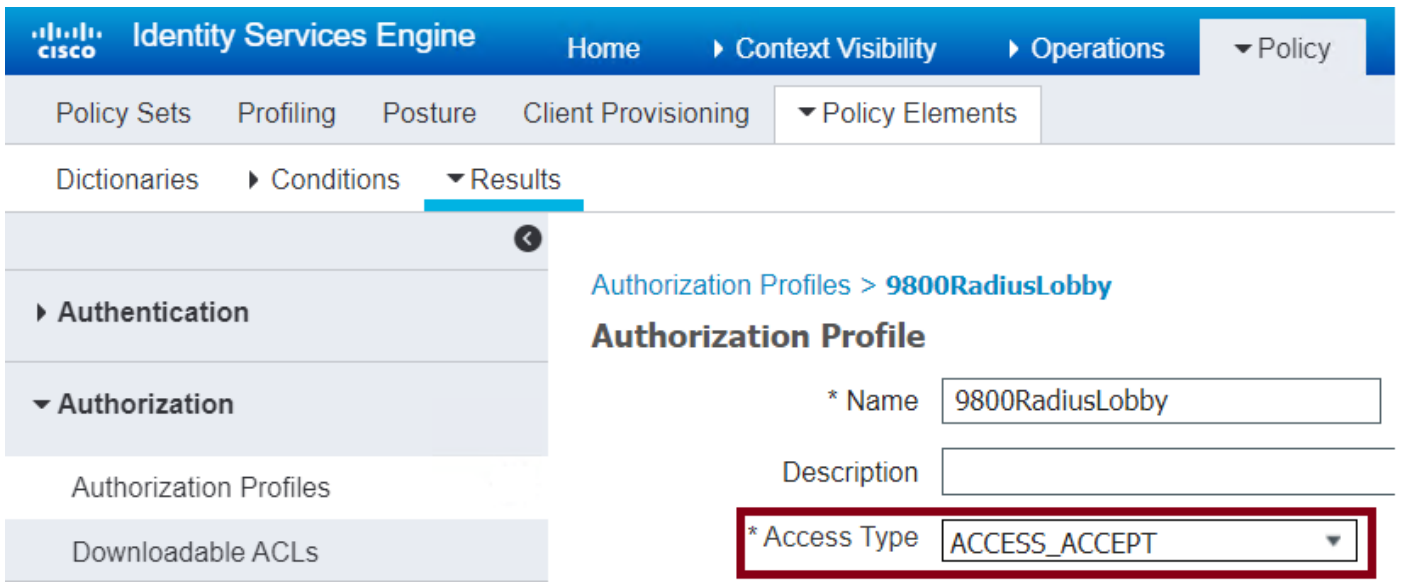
cisco Identity Services Engine Home ▸ Context Visibility ▸ Operations ▾ Policy

Policy Sets Profiling Posture Client Provisioning ▾ Policy Elements

Dictionaries ▸ Conditions ▾ Results

▸ Authentication

▾ Authorization

Authorization Profiles

Downloadable ACLs

Authorization Profiles > 9800RadiusLobby

Authorization Profile

* Name 9800RadiusLobby

Description

* Access Type ACCESS_ACCEPT